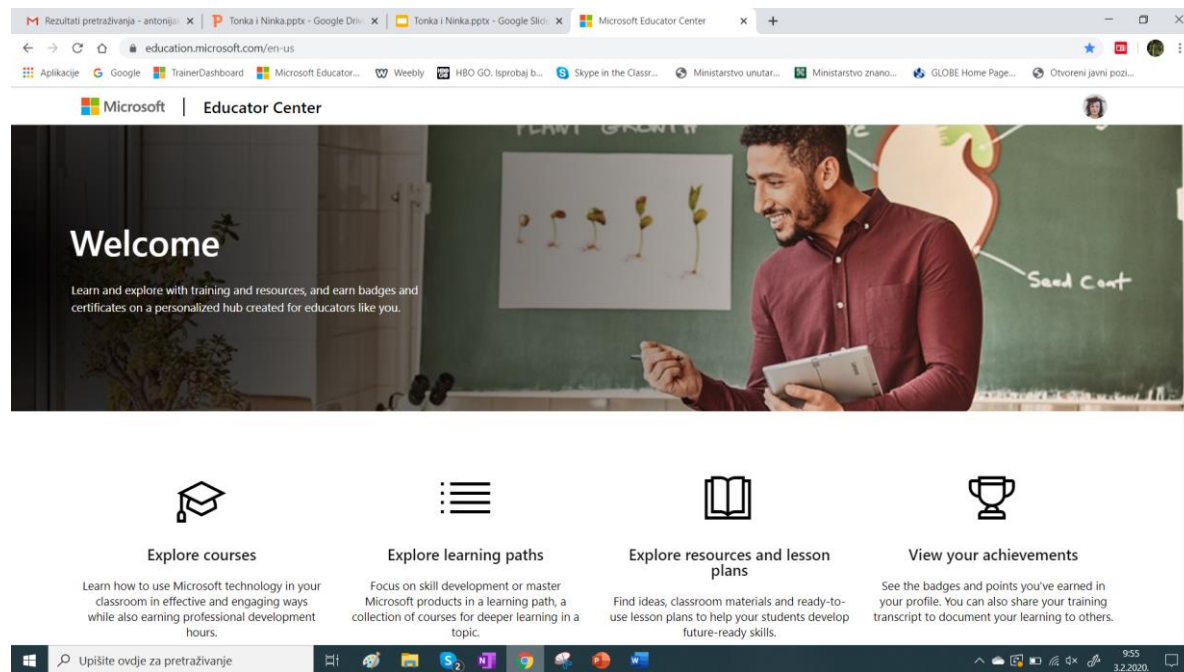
Rezultati pretraživanja - antonija | Tonka i Ninka.pptx - Google Drive | Tonka i Ninka.pptx - Google Slides | Microsoft Educator Center

education.microsoft.com/en-us

Aplikacije | Google | TrainerDashboard | Microsoft Educator... | Weebly | HBO GO. Isprobaj b... | Skype in the Classr... | Ministarstvo unutar... | Ministarstvo znano... | GLOBE Home Page... | Otvoreni javni pozi...

Microsoft | Educator Center

PLANT GROWTH

Seed Coat

Welcome

Learn and explore with training and resources, and earn badges and certificates on a personalized hub created for educators like you.

Explore courses

Learn how to use Microsoft technology in your classroom in effective and engaging ways while also earning professional development hours.

Explore learning paths

Focus on skill development or master Microsoft products in a learning path, a collection of courses for deeper learning in a topic.

Explore resources and lesson plans

Find ideas, classroom materials and ready-to-use lesson plans to help your students develop future-ready skills.

View your achievements

See the badges and points you've earned in your profile. You can also share your training transcript to document your learning to others.

Upišite ovdje za pretraživanje

9:55
3.2.2020.